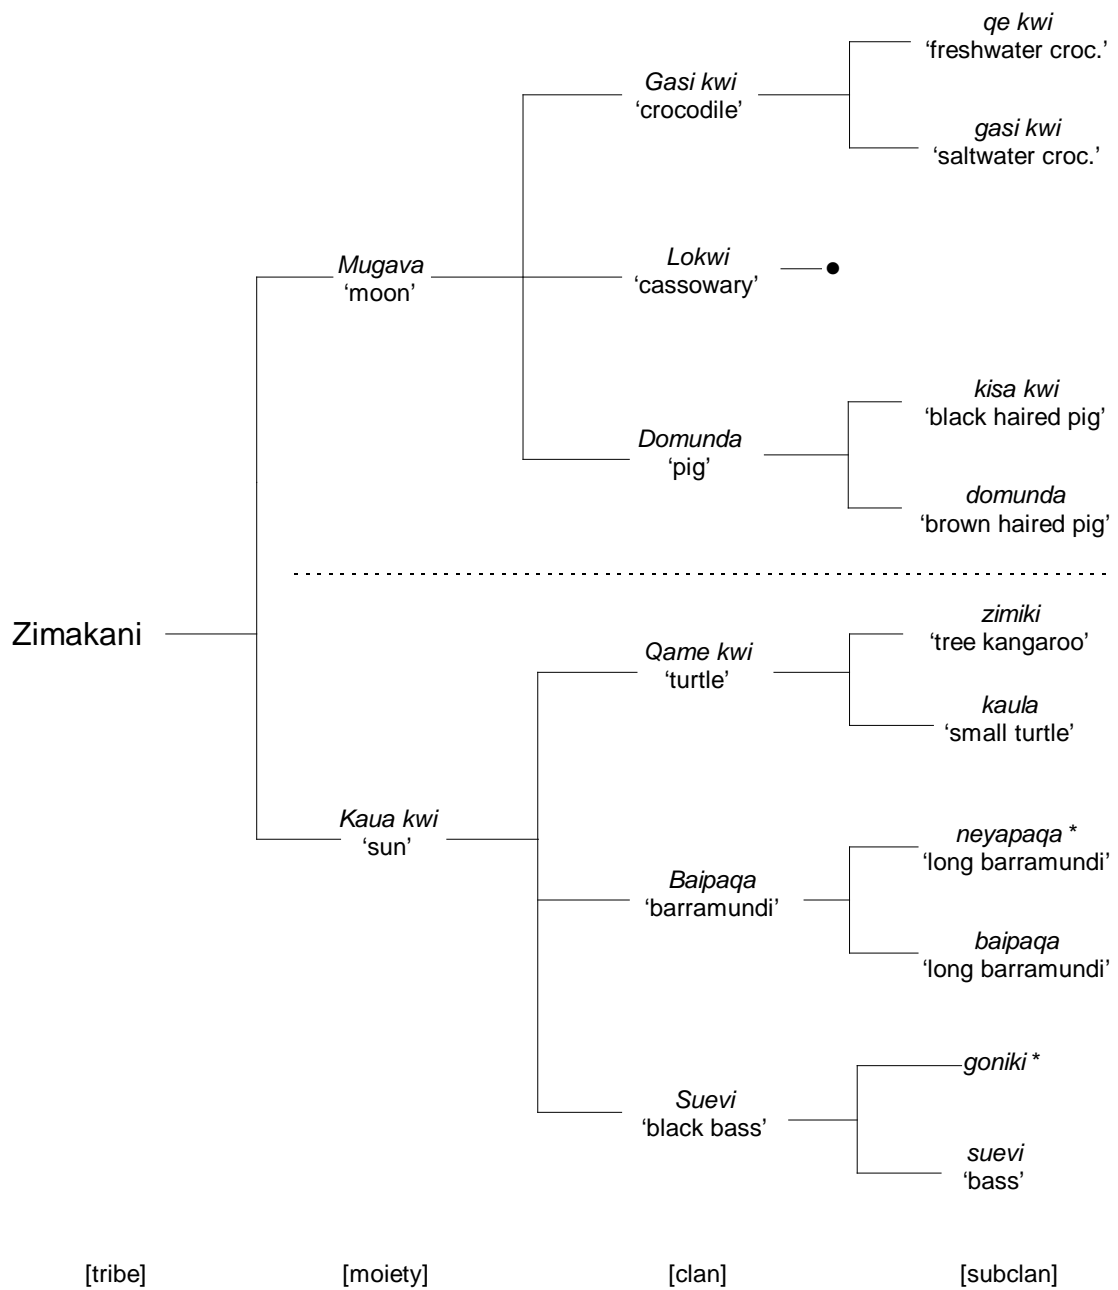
Zimakani

Mugava
'moon'

Gasi kwi
'crocodile'

qe kwi
'freshwater croc.'

gasi kwi
'saltwater croc.'

Lokwi
'cassowary'

Domunda
'pig'

kisa kwi
'black haired pig'

domunda
'brown haired pig'

Kaua kwi
'sun'

Qame kwi
'turtle'

zimiki
'tree kangaroo'

kaula
'small turtle'

Baipaqa
'barramundi'

neyapaqa *
'long barramundi'

baipaqa
'long barramundi'

Suevi
'black bass'

goniki *

suevi
'bass'

[tribe] [moiety] [clan] [subclan]